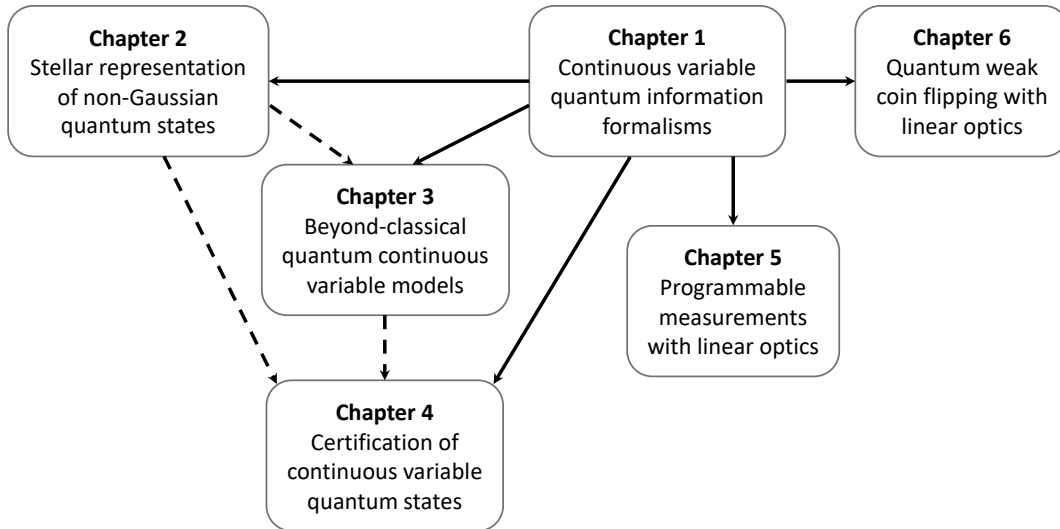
**Chapter 2**
Stellar representation of non-Gaussian quantum states

**Chapter 1**
Continuous variable quantum information formalisms

**Chapter 6**
Quantum weak coin flipping with linear optics

**Chapter 3**
Beyond-classical quantum continuous variable models

**Chapter 5**
Programmable measurements with linear optics

**Chapter 4**
Certification of continuous variable quantum states